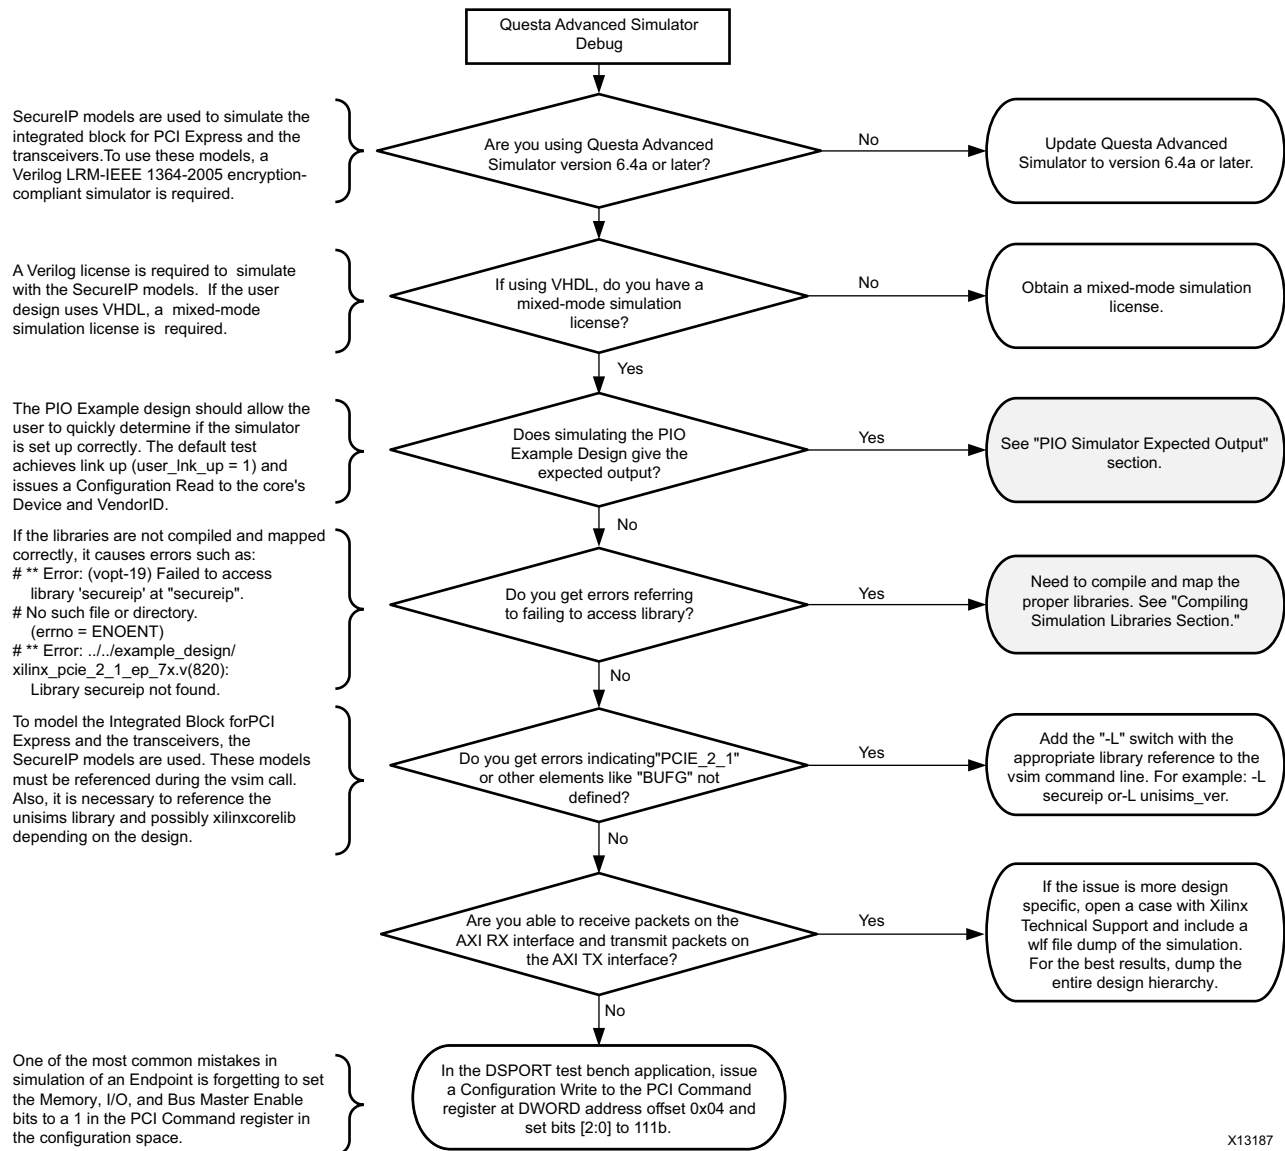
Questa Advanced Simulator Debug

SecureIP models are used to simulate the integrated block for PCI Express and the transceivers.To use these models, a Verilog LRM-IEEE 1364-2005 encryption-compliant simulator is required.

Are you using Questa Advanced Simulator version 6.4a or later?

No

Update Questa Advanced Simulator to version 6.4a or later.

A Verilog license is required to simulate with the SecureIP models. If the user design uses VHDL, a mixed-mode simulation license is required.

If using VHDL, do you have a mixed-mode simulation license?

No

Obtain a mixed-mode simulation license.

Yes

The PIO Example design should allow the user to quickly determine if the simulator is set up correctly. The default test achieves link up (user_lnk_up = 1) and issues a Configuration Read to the core's Device and VendorID.

Does simulating the PIO Example Design give the expected output?

Yes

See "PIO Simulator Expected Output" section.

No

If the libraries are not compiled and mapped correctly, it causes errors such as:
# ** Error: (vopt-19) Failed to access library 'secureip' at "secureip".
# No such file or directory. (errno = ENOENT)
# ** Error: ../../example_design/ xilinx_pcie_2_1_ep_7x.v(820): Library secureip not found.

Do you get errors referring to failing to access library?

Yes

Need to compile and map the proper libraries. See "Compiling Simulation Libraries Section."

No

To model the Integrated Block forPCI Express and the transceivers, the SecureIP models are used. These models must be referenced during the vsim call. Also, it is necessary to reference the unisims library and possibly xilinxcorelib depending on the design.

Do you get errors indicating"PCIE_2_1" or other elements like "BUFG" not defined?

Yes

Add the "-L" switch with the appropriate library reference to the vsim command line. For example: -L secureip or-L unisims_ver.

No

Are you able to receive packets on the AXI RX interface and transmit packets on the AXI TX interface?

Yes

If the issue is more design specific, open a case with Xilinx Technical Support and include a wlf file dump of the simulation. For the best results, dump the entire design hierarchy.

No

One of the most common mistakes in simulation of an Endpoint is forgetting to set the Memory, I/O, and Bus Master Enable bits to a 1 in the PCI Command register in the configuration space.

In the DSPORT test bench application, issue a Configuration Write to the PCI Command register at DWORD address offset 0x04 and set bits [2:0] to 111b.

X13187